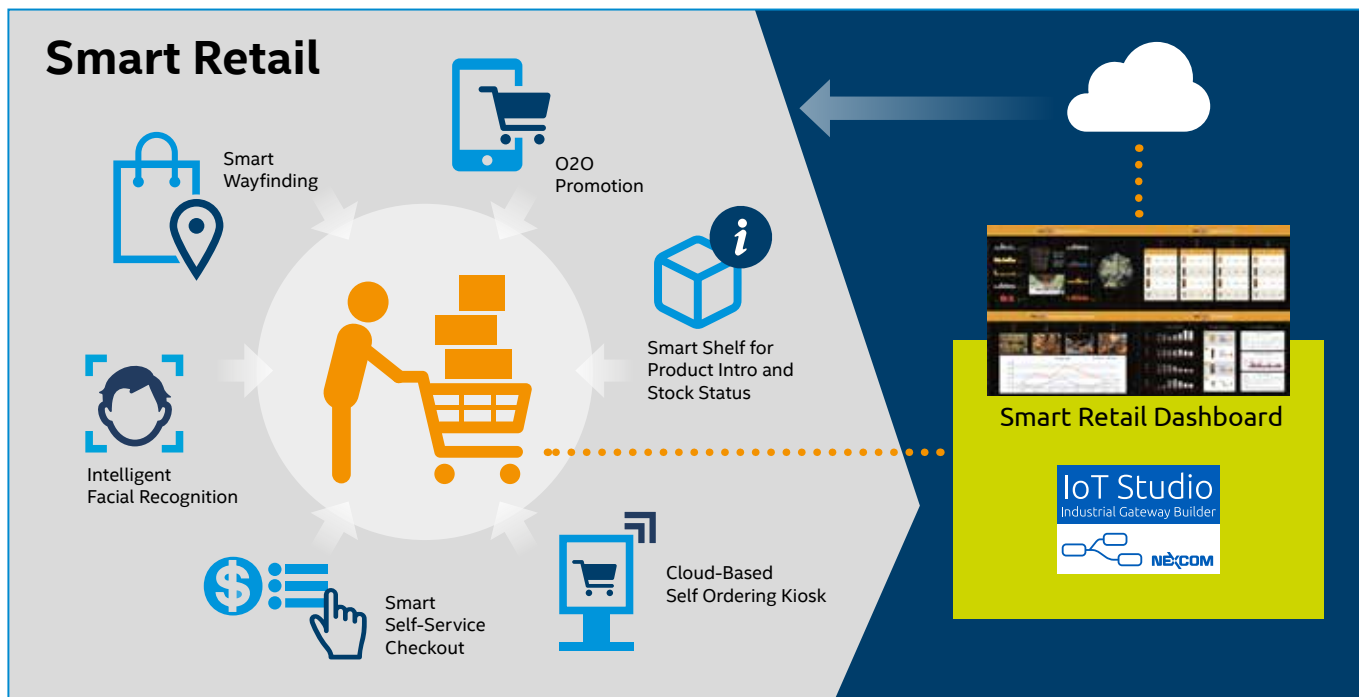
Smart Retail

Smart Wayfinding

O2O Promotion

Smart Shelf for Product Intro and Stock Status

Intelligent Facial Recognition

Smart Self-Service Checkout

Cloud-Based Self Ordering Kiosk

Smart Retail Dashboard

IoT Studio
Industrial Gateway Builder

NEXCOM